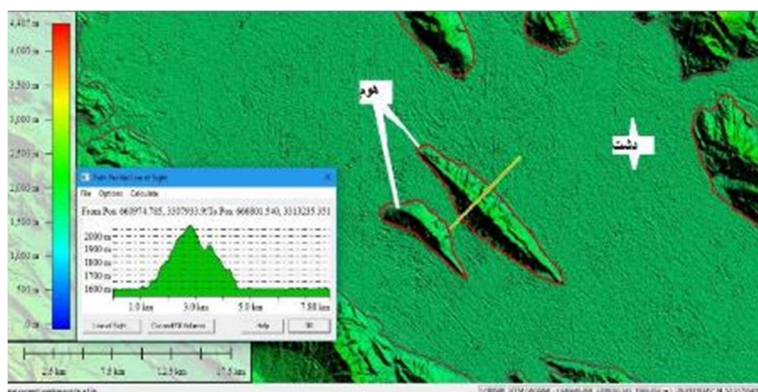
4,400 m
4,000 m
3,500 m
3,000 m
2,500 m
2,000 m
1,500 m
1,000 m
500 m
0 m

هوم

دشت

Path Profile/Line of Sight
File Options Calculate
From Pos: 669974.785, 3307933.9 To Pos: 666801.540, 3313235.351
2000 m
1900 m
1800 m
1700 m
1600 m
1.0 km 3.0 km 5.0 km 7.00 km
Line of Sight Convert/Fill Balance Help OK

2.5 km 7.5 km 12.5 km 17.5 km

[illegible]